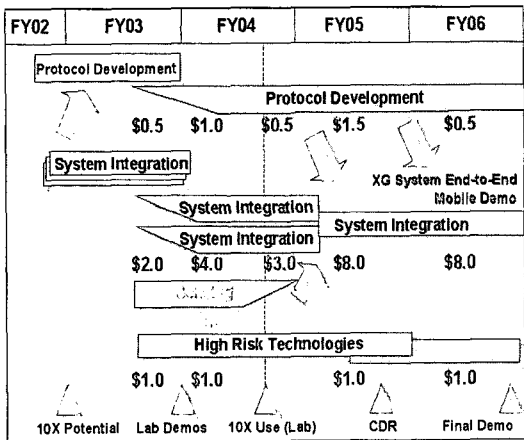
FY02 FY03 FY04 FY05 FY06

Protocol Development

Protocol Development

\$0.5 \$1.0 \$0.5 \$1.5 \$0.5

System Integration

XG System End-to-End Mobile Demo

System Integration

System Integration

System Integration

\$2.0 \$4.0 \$3.0 \$8.0 \$8.0

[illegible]

High Risk Technologies

\$1.0 \$1.0 \$1.0 \$1.0

10X Potential Lab Demos 10X Use (Lab) CDR Final Demo